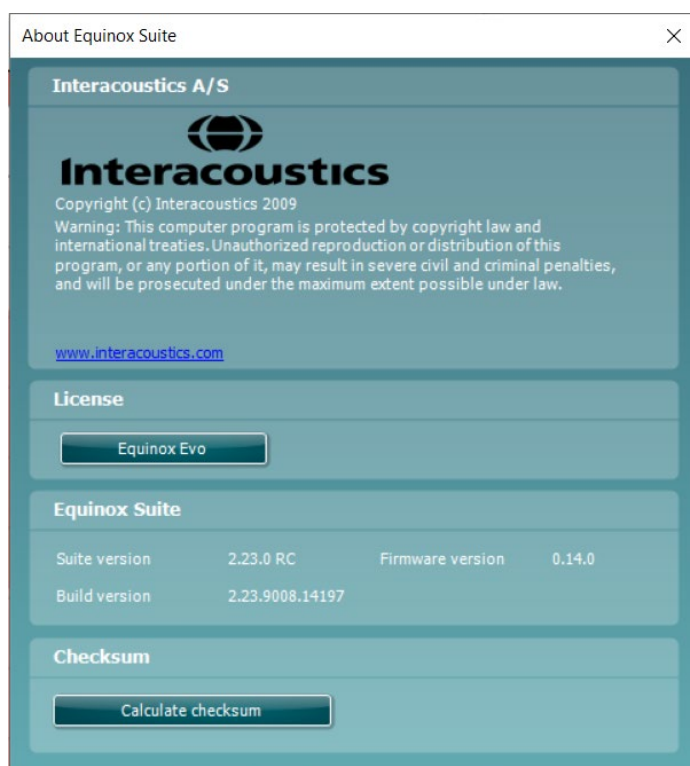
About Equinox Suite

×

Interacoustics A/S

Interacoustics

Copyright (c) Interacoustics 2009

Warning: This computer program is protected by copyright law and international treaties. Unauthorized reproduction or distribution of this program, or any portion of it, may result in severe civil and criminal penalties, and will be prosecuted under the maximum extent possible under law.

www.interacoustics.com

License

Equinox Evo

Equinox Suite

Suite version 2.23.0 RC Firmware version 0.14.0

Build version 2.23.9008.14197

Checksum

Calculate checksum